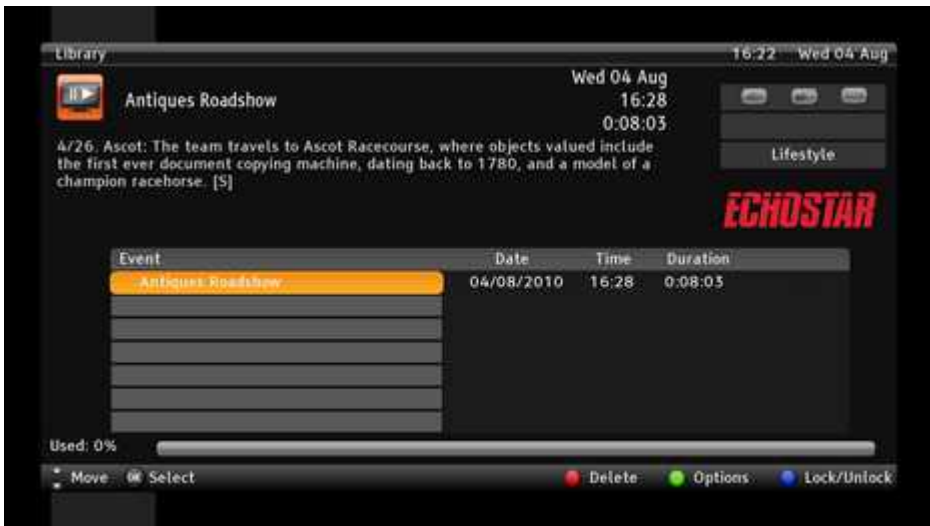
Library

16:22 Wed 04 Aug

Antiques Roadshow

Wed 04 Aug
16:28
0:08:03

4/26. Ascot: The team travels to Ascot Racecourse, where objects valued include the first ever document copying machine, dating back to 1780, and a model of a champion racehorse. [S]

Lifestyle

ECHOSTAR

| Event | Date | Time | Duration |
|---|---|---|---|
| Antiques Roadshow | 04/08/2010 | 16:28 | 0:08:03 |

Used: 0%

Move OK Select Delete Options Lock/Unlock